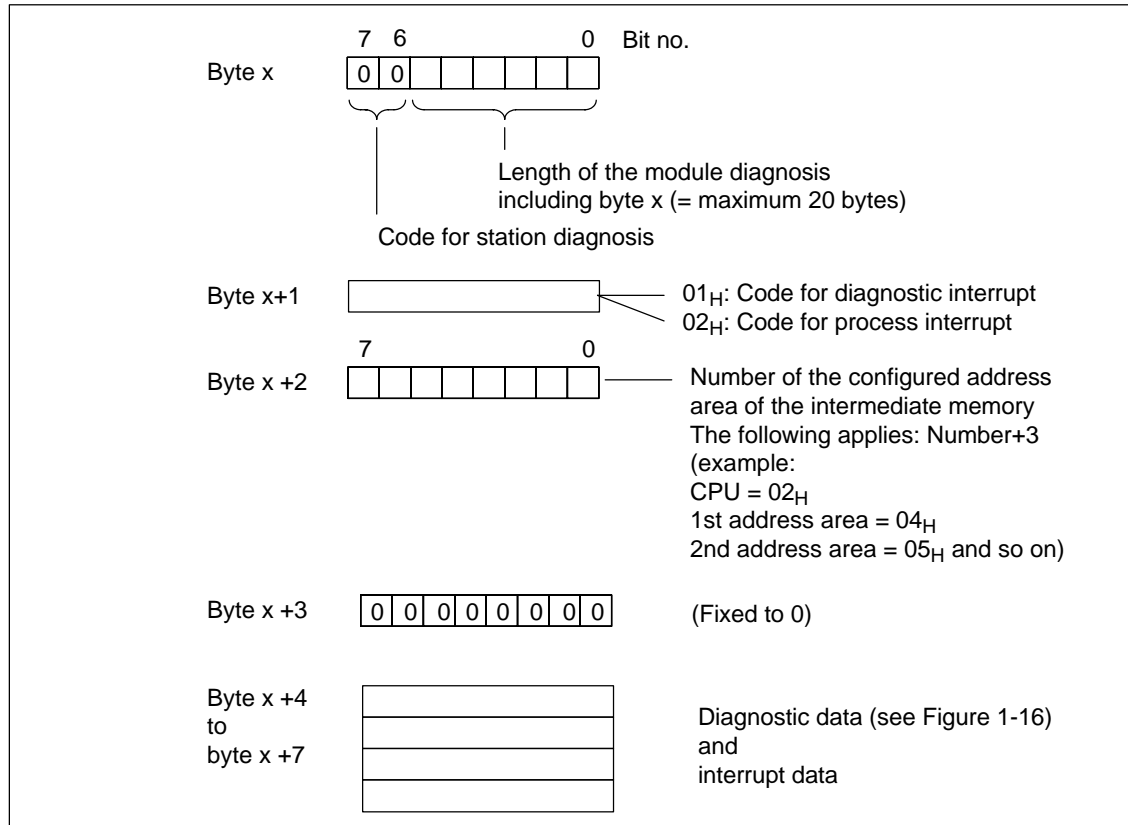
7 6 0 Bit no.

Byte x

| 0 | 0 | | | | | | |
|---|---|---|---|---|---|---|---|

Length of the module diagnosis including byte x (= maximum 20 bytes)

Code for station diagnosis

Byte x+1

$01_H$: Code for diagnostic interrupt
$02_H$: Code for process interrupt

7 0

Byte x +2

Number of the configured address area of the intermediate memory
The following applies: Number+3
(example:
CPU = $02_H$
1st address area = $04_H$
2nd address area = $05_H$ and so on)

Byte x +3

| 0 | 0 | 0 | 0 | 0 | 0 | 0 | 0 |
|---|---|---|---|---|---|---|---|

(Fixed to 0)

Byte x +4
to
byte x +7

Diagnostic data (see Figure 1-16)
and
interrupt data